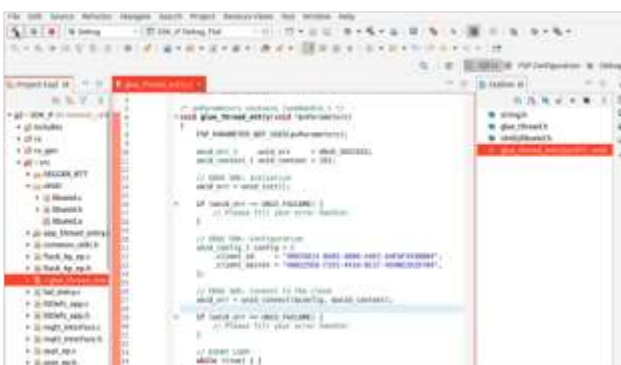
File Edit Source Refactor Navigate Search Project Renesas Views Run Window Help

Debug

Project Expl

glue_thread_entry.c

Outline

FSP Configuration

/* pvParameters contains TaskHandle_t */
void glue_thread_entry(void *pvParameters)
{
FSP_PARAMETER_NOT_USED(pvParameters);

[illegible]

// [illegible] initialize
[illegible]

if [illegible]
// Please fill your error handler

// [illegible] configuration
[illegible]

// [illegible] connect to the cloud
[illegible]

if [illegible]
// Please fill your error handler

// event loop
while (true) {

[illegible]
includes
src
ra_gen
SEGGER_RTT
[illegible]
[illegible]
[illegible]
common_utils.h
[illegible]
glue_thread_entry.c
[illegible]

string.h
glue_thread.h
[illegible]
glue_thread_entry(void*) : void